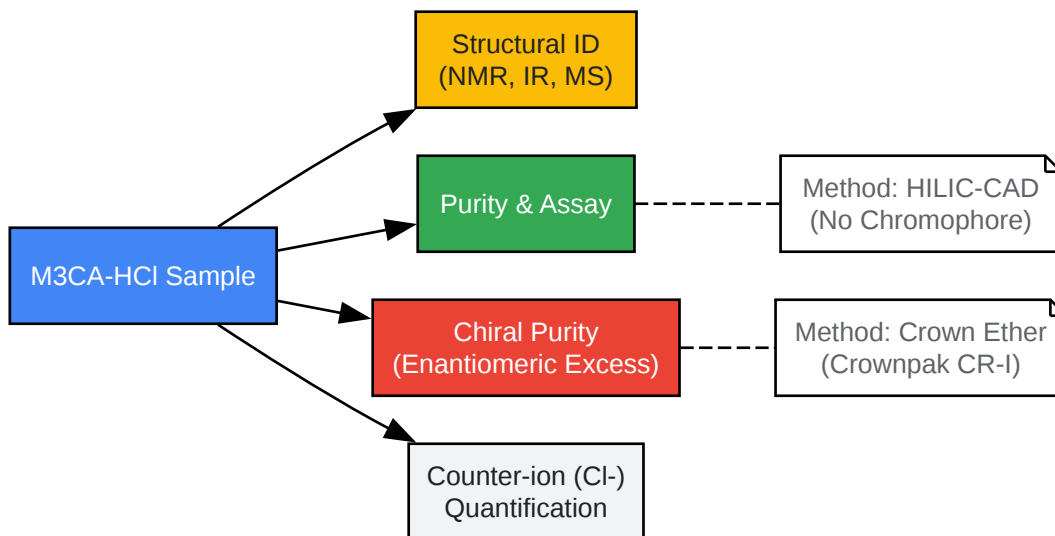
M3CA-HCl Sample

Structural ID
(NMR, IR, MS)

Purity & Assay

Method: HILIC-CAD
(No Chromophore)

Chiral Purity
(Enantiomeric Excess)

Method: Crown Ether
(Crownpak CR-I)

Counter-ion (Cl-)
Quantification